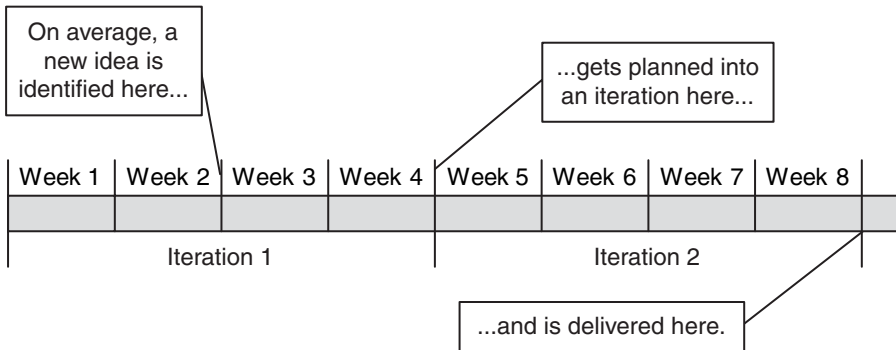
On average, a new idea is identified here...

...gets planned into an iteration here...

| Week 1 | Week 2 | Week 3 | Week 4 | Week 5 | Week 6 | Week 7 | Week 8 |
|---|---|---|---|---|---|---|---|

Iteration 1

Iteration 2

...and is delivered here.